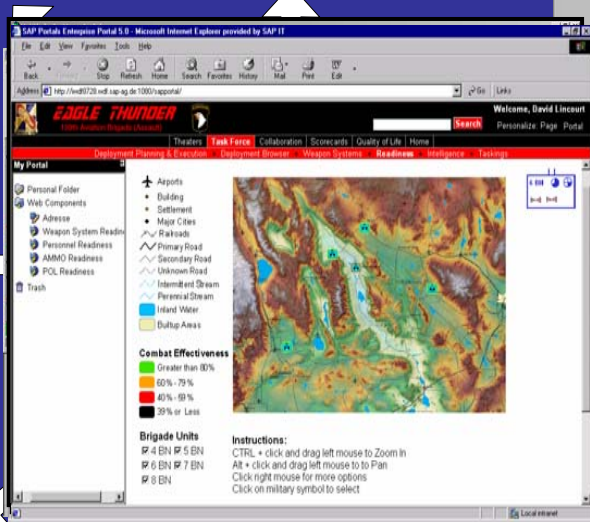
SAP Portals Enterprise Portal 5.0 - Microsoft Internet Explorer provided by SAP IT

File Edit View Favorites Tools Help

Back Forward Stop Refresh Home Search Favorites History Mail Print Edit

Address http://iwdf6728.wdf.sap-ag.de:1000/sapportal/ Go Links

EAGLE THUNDER
Fifth Aviation Brigade (Assault)

Welcome, David Lincourt
Search
Personalize: Page Portal

Theaters Task Force Collaboration Scorecards Quality of Life Home

Deployment Planning & Execution Deployment Browser Weapon Systems Readiness Intelligence Taskings

My Portal

Personal Folder
Web Components
Adresse
Weapon System Readin
Personnel Readiness
AMMO Readiness
POL Readiness
Trash

Airports
Building
Settlement
Major Cities
Railroads
Primary Road
Secondary Road
Unknown Road
Intermittent Stream
Perennial Stream
Inland Water
Builtup Areas

Combat Effectiveness
Greater than 80%
60% - 79%
40% - 59%
39% or Less

Brigade Units
4 BN 5 BN
6 BN 7 BN
8 BN

Instructions:
CTRL + click and drag left mouse to Zoom In
Alt + click and drag left mouse to Pan
Click right mouse for more options
Click on military symbol to select

Local intranet